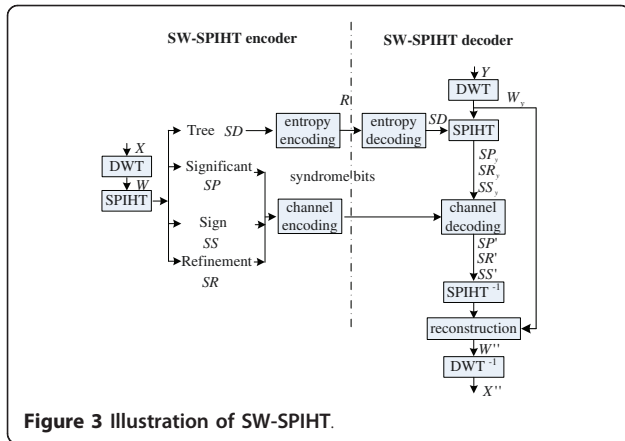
SW-SPIHT encoder

SW-SPIHT decoder

$X$

DWT

$W$

SPIHT

Tree $SD$

Significant $SP$

Sign $SS$

Refinement $SR$

entropy encoding

$R$

channel encoding

syndrome bits

entropy decoding

$SD$

$Y$

DWT

$W_y$

SPIHT

$SP_y$ $SR_y$ $SS_y$

channel decoding

$SP'$ $SR'$ $SS'$

SPIHT $^{-1}$

reconstruction

$W''$

DWT $^{-1}$

$X''$

**Figure 3** Illustration of SW-SPIHT.